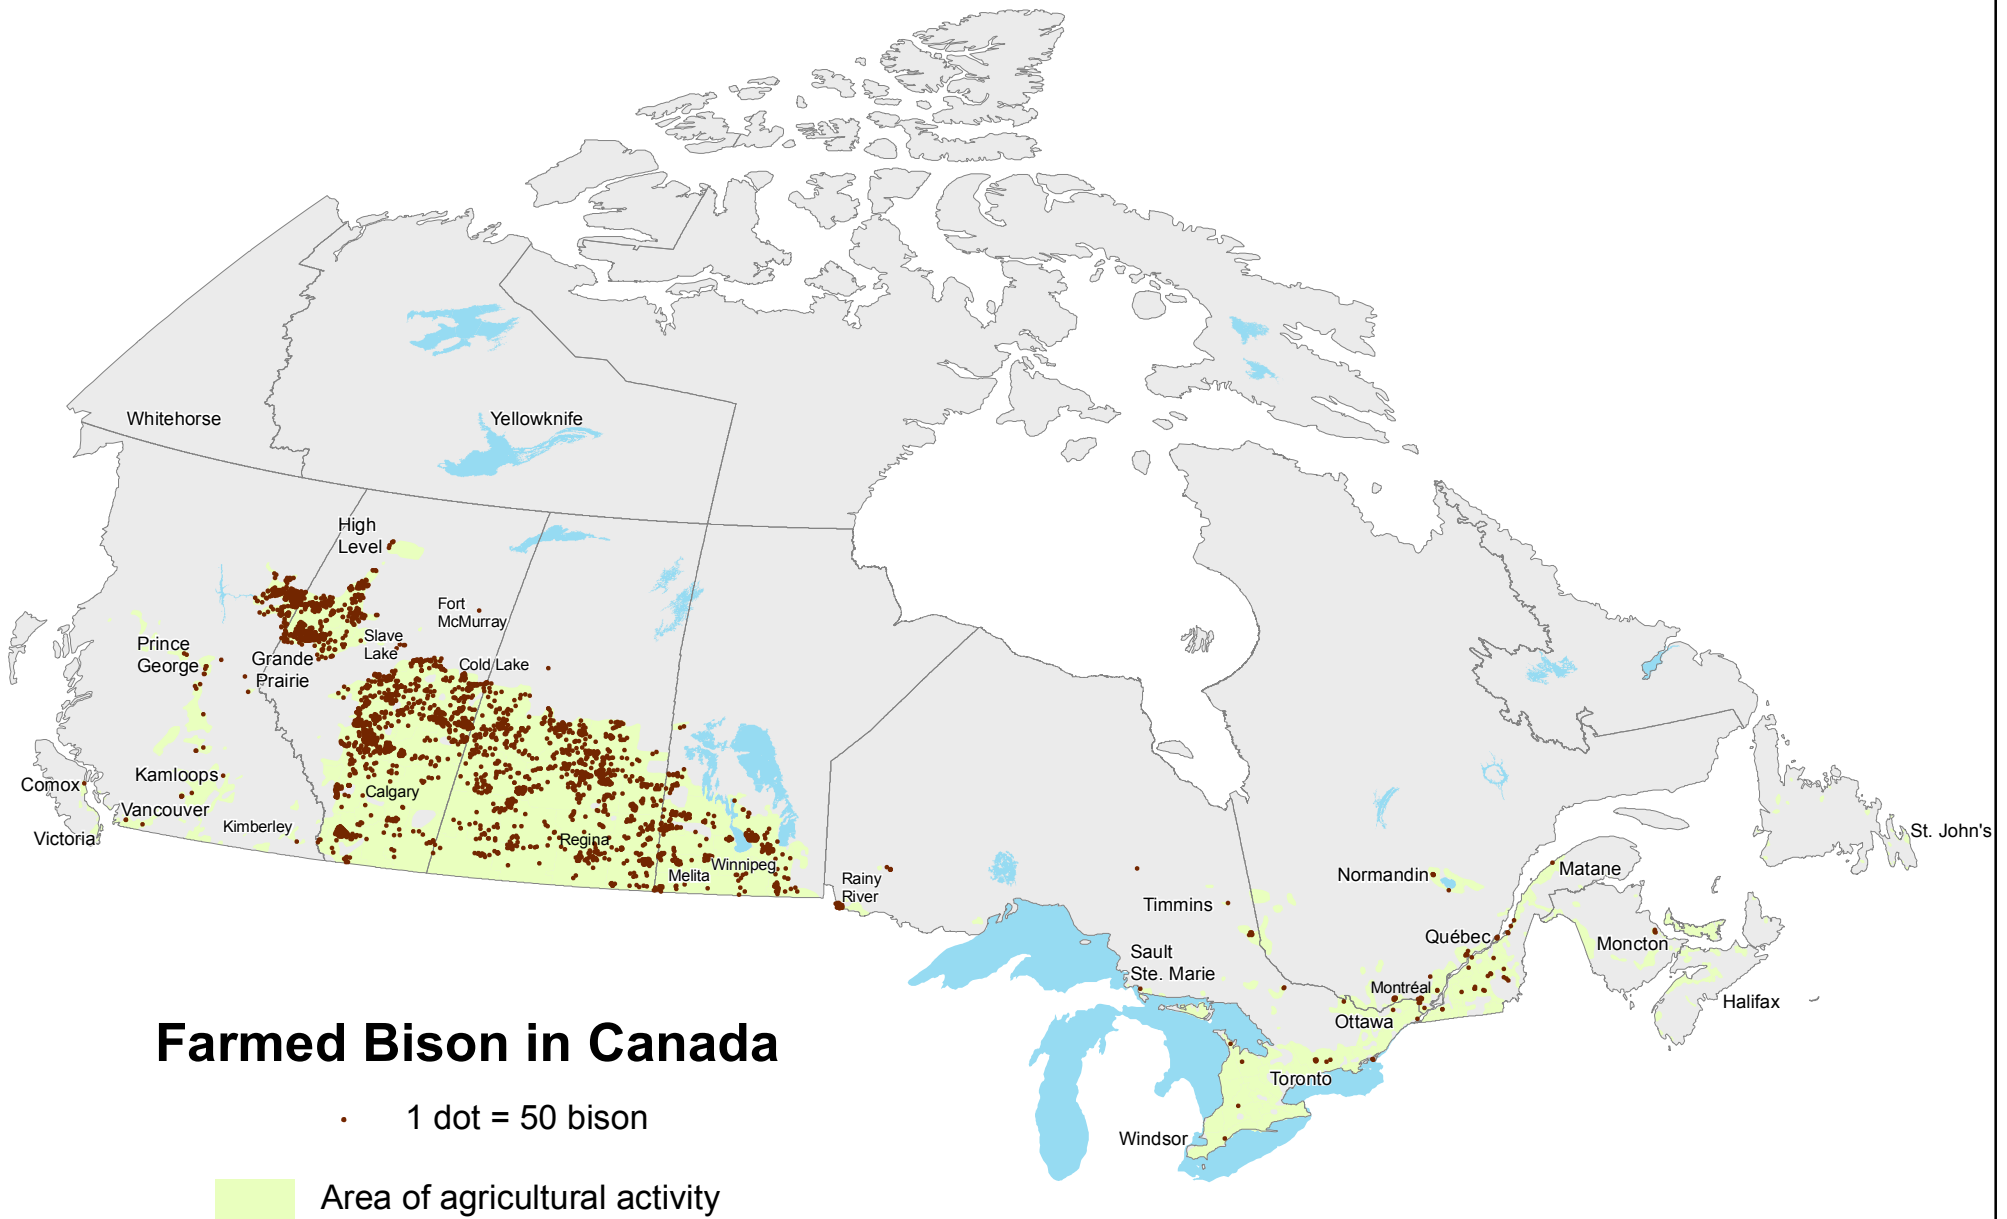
Whitehorse

Yellowknife

High Level

Fort McMurray

Slave Lake

Prince George

Grande Prairie

Cold Lake

Kamloops

Comox

Vancouver

Victoria

Kimberley

Calgary

Regina

Winnipeg

Melita

Rainy River

Timmins

Sault Ste. Marie

Normandin

Matane

St. John's

Québec

Moncton

Montréal

Ottawa

Halifax

Toronto

Windsor

Farmed Bison in Canada

1 dot = 50 bison

Area of agricultural activity